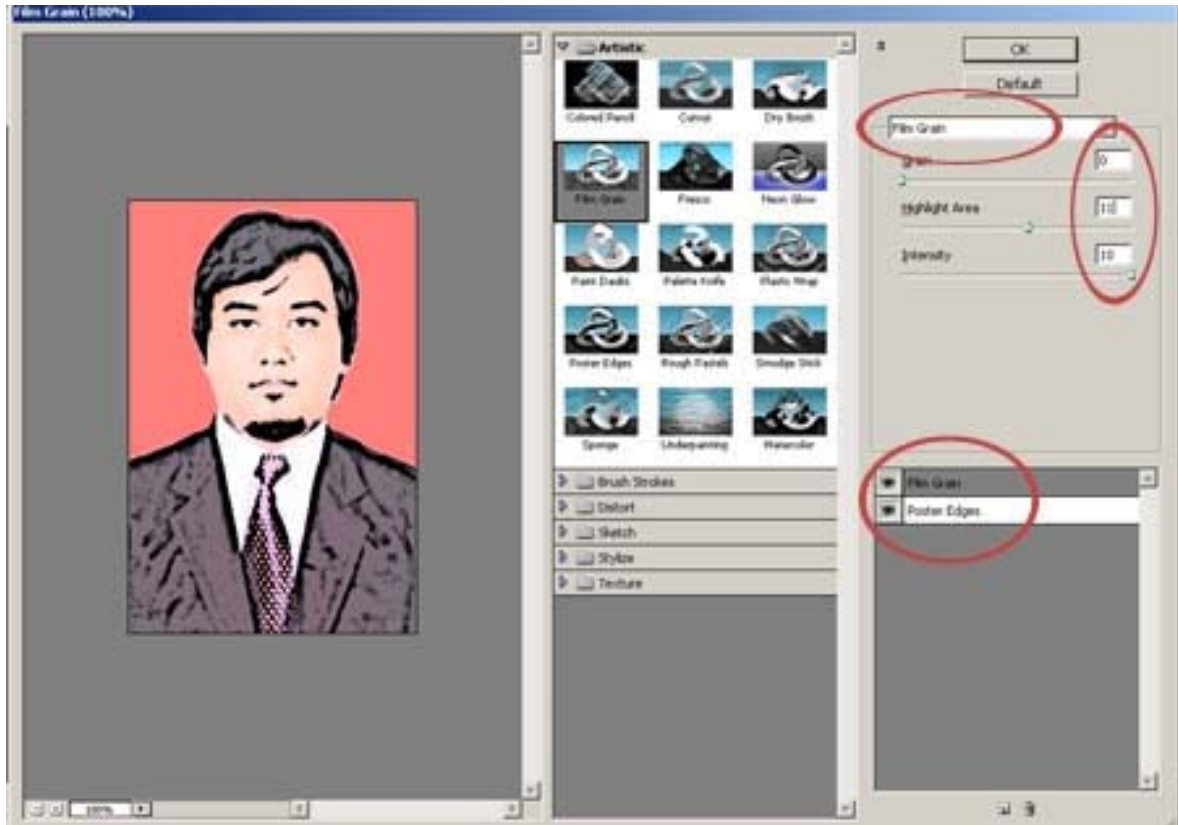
Film Grain (100%)

Artistic

Colored Pencil
Cutout
Dry Brush
Film Grain
Fresco
Neon Glow
Paint Daubs
Palette Knife
Plastic Wrap
Poster Edges
Rough Pastels
Smudge Stick
Sponge
Underpainting
Watercolor

Brush Strokes
Distort
Sketch
Stylize
Texture

OK
Default

Film Grain
Grain 0
Highlight Area 10
Intensity 10

Film Grain
Poster Edges

100%